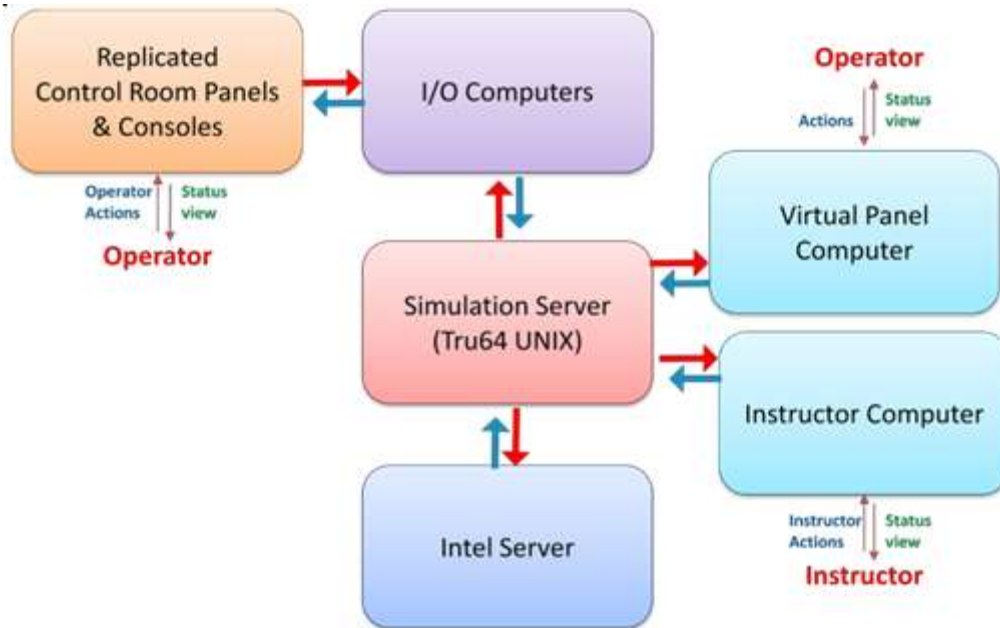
Replicated Control Room Panels & Consoles

I/O Computers

Operator

Actions

Status view

Operator Actions

Status view

Operator

Virtual Panel Computer

Simulation Server (Tru64 UNIX)

Instructor Computer

Intel Server

Instructor Actions

Status view

Instructor